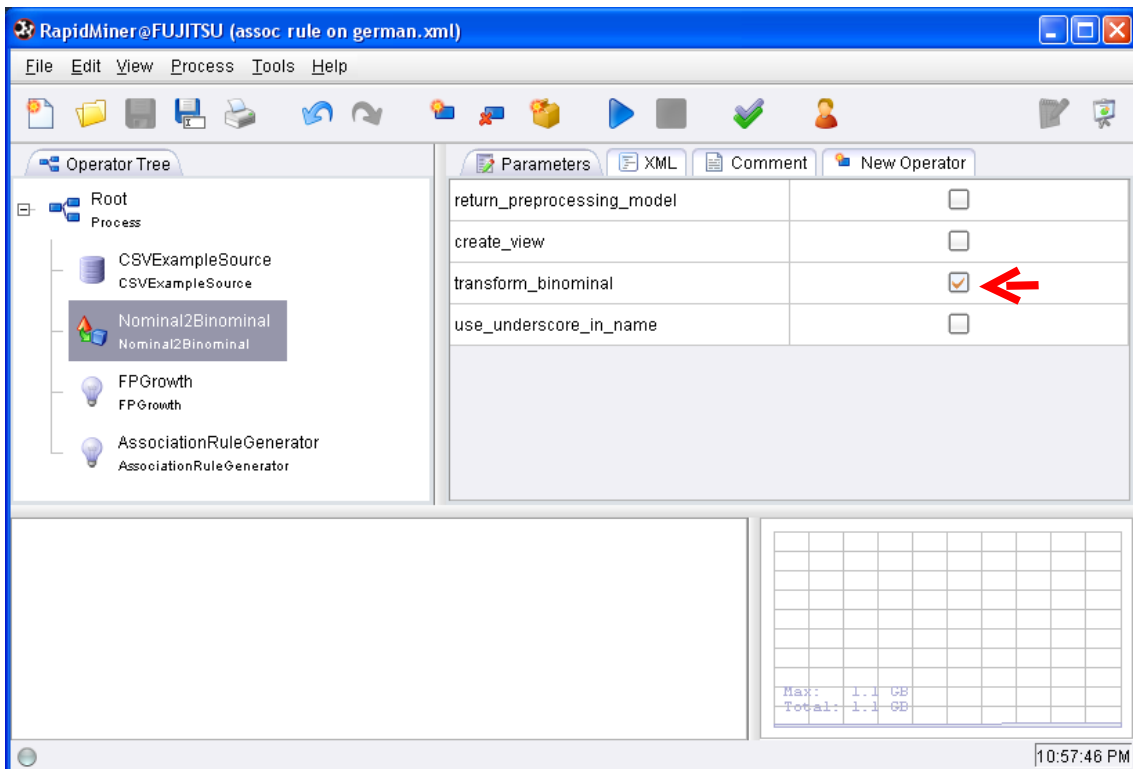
RapidMiner@FUJITSU (assoc rule on german.xml)

File Edit View Process Tools Help

Operator Tree

Root
Process

CSVExampleSource
CSVExampleSource

Nominal2Binominal
Nominal2Binominal

FPGrowth
FPGrowth

AssociationRuleGenerator
AssociationRuleGenerator

Parameters XML Comment New Operator

| | |
|---|---|
| return_preprocessing_model | ☐ |
| create_view | ☐ |
| transform_binominal | ☑ |
| use_underscore_in_name | ☐ |

Max: 1.1 GB
Total: 1.1 GB

10:57:46 PM